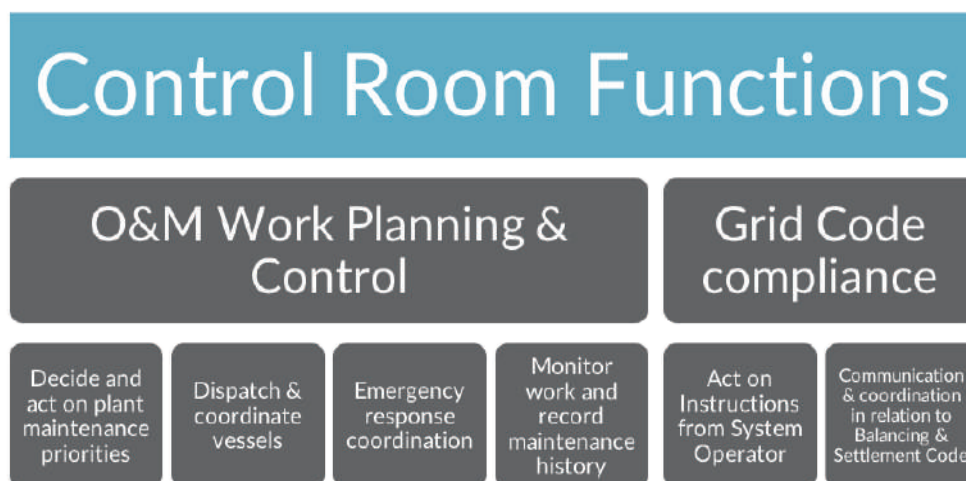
Control Room Functions

O&M Work Planning & Control

Grid Code compliance

Decide and act on plant maintenance priorities

Dispatch & coordinate vessels

Emergency response coordination

Monitor work and record maintenance history

Act on Instructions from System Operator

Communication & coordination in relation to Balancing & Settlement Code